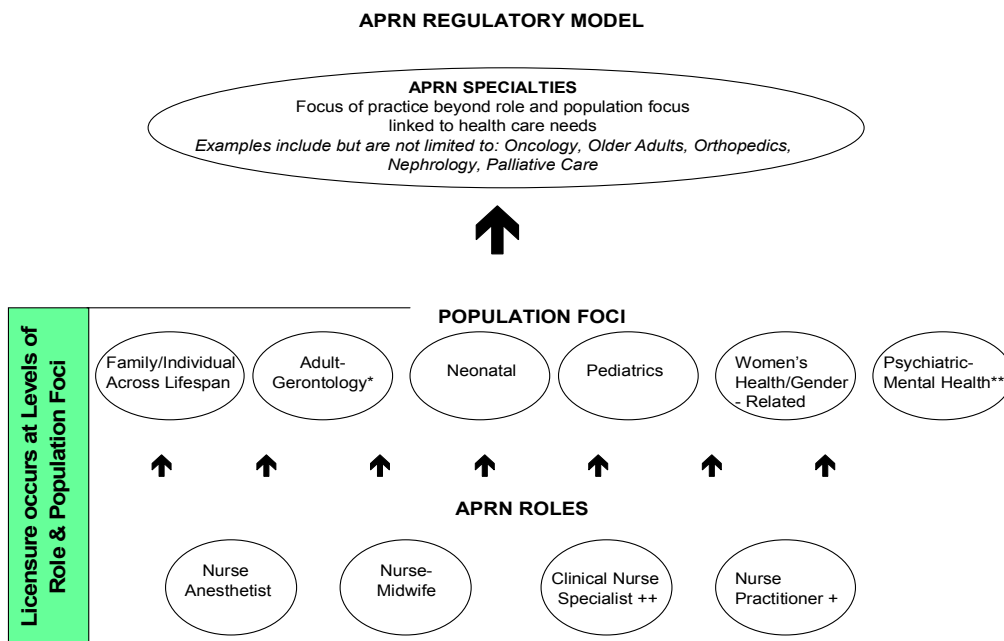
APRN REGULATORY MODEL

APRN SPECIALTIES
Focus of practice beyond role and population focus linked to health care needs
*Examples include but are not limited to: Oncology, Older Adults, Orthopedics, Nephrology, Palliative Care*

Licensure occurs at Levels of Role & Population Foci

POPULATION FOCI

Family/Individual Across Lifespan

Adult-Gerontology*

Neonatal

Pediatrics

Women's Health/Gender - Related

Psychiatric-Mental Health**

APRN ROLES

Nurse Anesthetist

Nurse-Midwife

Clinical Nurse Specialist ++

Nurse Practitioner +